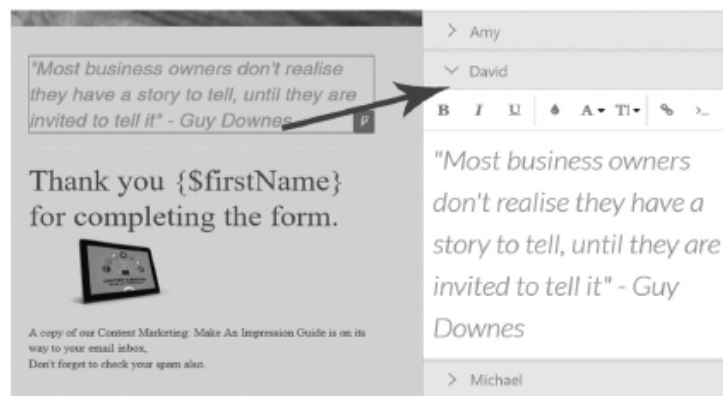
"Most business owners don't realise they have a story to tell, until they are invited to tell it" - Guy Downes

Thank you {$firstName} for completing the form.

A copy of our Content Marketing: Make An Impression Guide is on its way to your email inbox,
Don't forget to check your spam also.

> Amy

∨ David

B I U A TI

"Most business owners don't realise they have a story to tell, until they are invited to tell it" - Guy Downes

> Michael